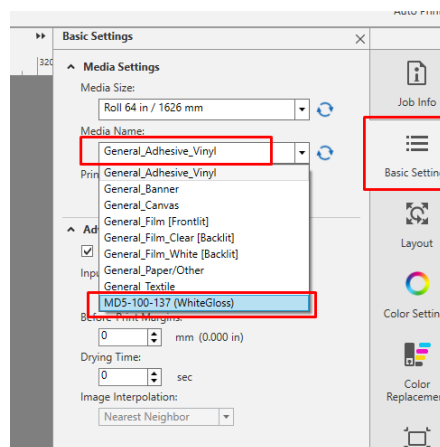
Auto Prin

Basic Settings

Media Settings

Media Size:

Roll 64 in / 1626 mm

Media Name:

General_Adhesive_Vinyl

Prin

General_Adhesive_Vinyl
General_Banner
General_Canvas
General_Film [Frontlit]
General_Film_Clear [Backlit]
General_Film_White [Backlit]
General_Paper/Other
General Textile
MD5-100-137 (WhiteGloss)

Ad

Inpu

Before Print Margins:

0 mm (0.000 in)

Drying Time:

0 sec

Image Interpolation:

Nearest Neighbor

Job Info

Basic Settin

Layout

Color Settin

Color Replacemen